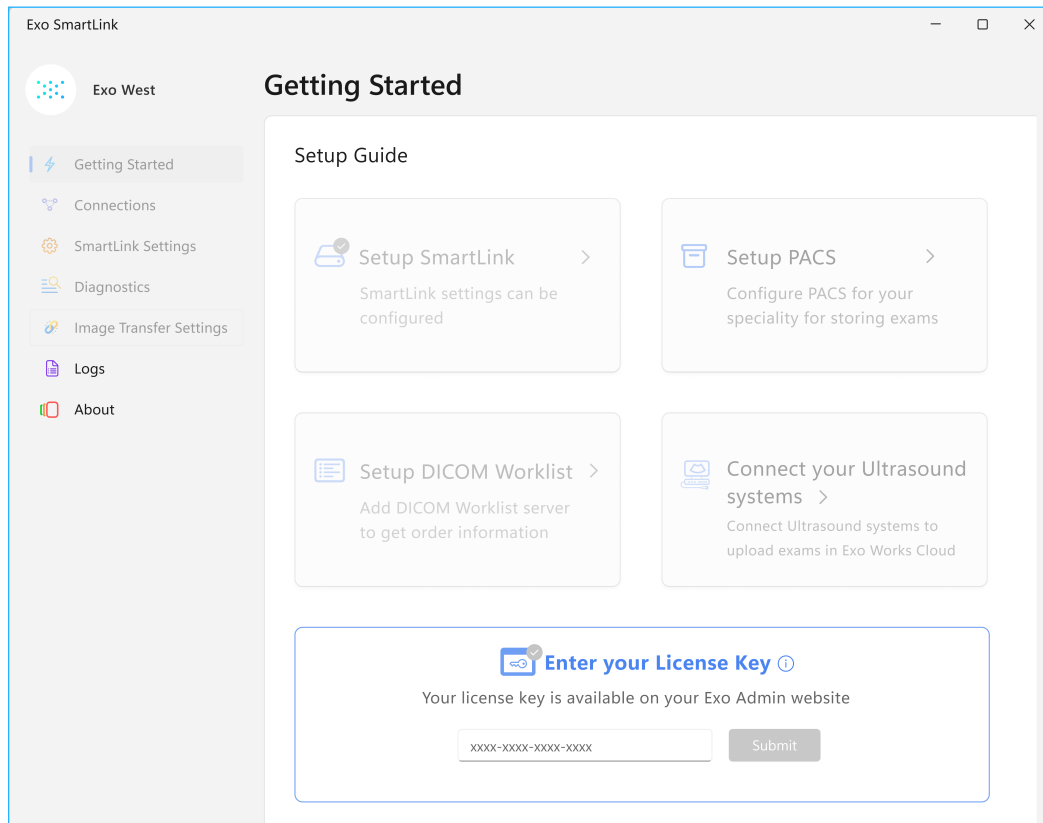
Exo SmartLink

Exo West

Getting Started
Connections
SmartLink Settings
Diagnostics
Image Transfer Settings
Logs
About

Getting Started

Setup Guide

Setup SmartLink >
SmartLink settings can be configured

Setup PACS >
Configure PACS for your speciality for storing exams

Setup DICOM Worklist >
Add DICOM Worklist server to get order information

Connect your Ultrasound systems >
Connect Ultrasound systems to upload exams in Exo Works Cloud

Enter your License Key ⓘ
Your license key is available on your Exo Admin website

xxxx-xxxx-xxxx-xxxx
Submit